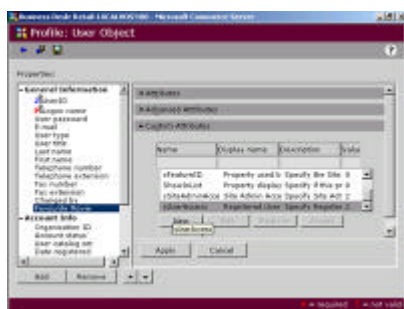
Business Desk Retail LOCALHOST00 - Microsoft Commerce Server
Profile: User Object
?
Properties:
- General Information
UserID
Logon name
User password
E-mail
User type
User title
Last name
First name
Telephone number
Telephone extension
Fax number
Fax extension
Changed By
FavoriteBook
- Account Info
Organization ID
Account status
User catalog set
Date registered
Add Remove
+ Attributes
+ Advanced Attributes
- Custom Attributes
| Name | Display name | Description | Valu |
|---|---|---|---|
| xFeaturedID | Property used b | Specify the Site | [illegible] |
| ShowInList | Property display | Specify if this pr | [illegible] |
| rSiteAdminAcce | Site Admin Acce | Specify Site Adr | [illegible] |
| IsNewBooks | Registered User | Specify Registe | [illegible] |
New Edit Remove Browse
New Item
Apply Cancel
* = required ! = not valid